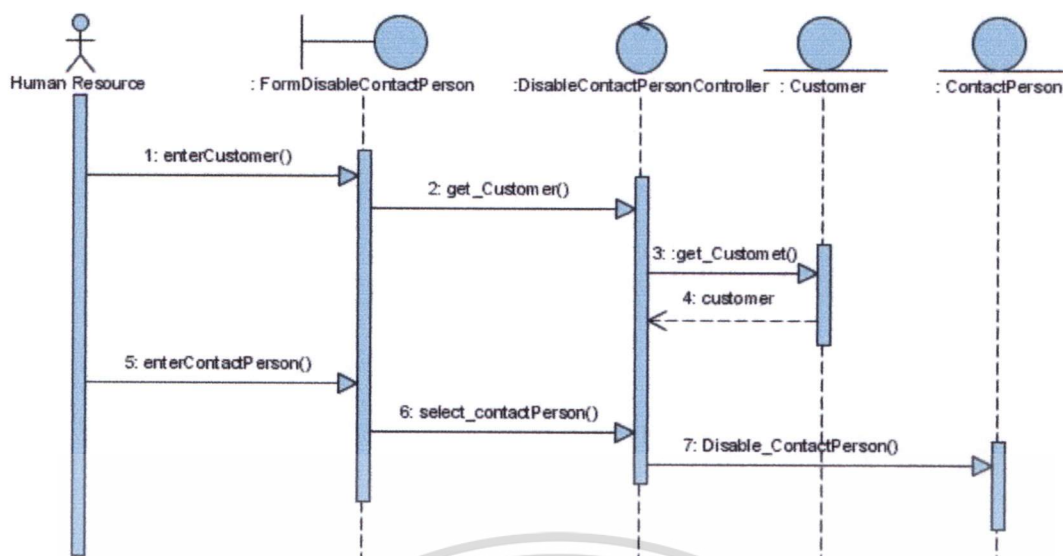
Human Resource

: FormDisableContactPerson

:DisableContactPersonController

: Customer

: ContactPerson

1: enterCustomer()

2: get_Customer()

3: :get_Customet()

4: customer

5: enterContactPerson()

6: select_contactPerson()

7: Disable_ContactPerson()